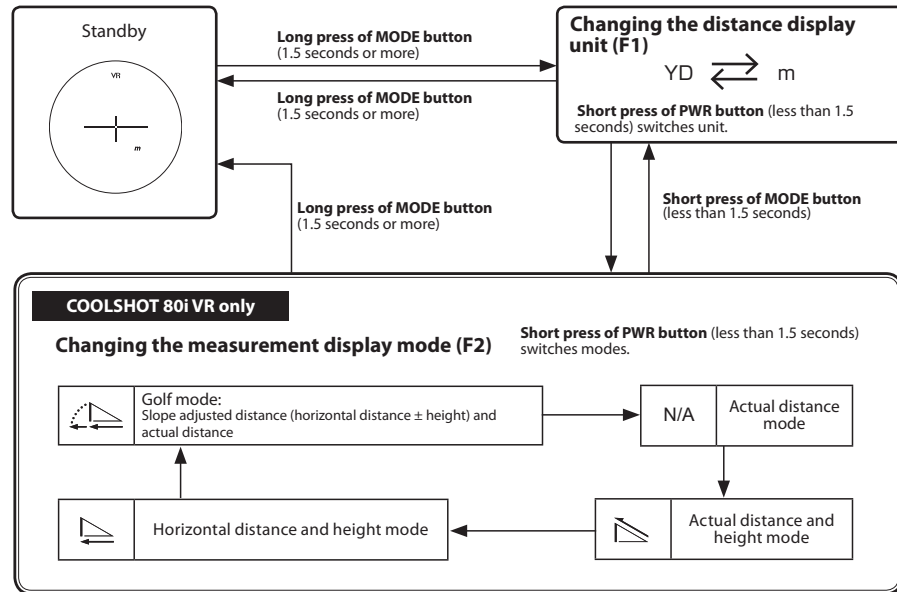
Standby

VR

m

Long press of MODE button (1.5 seconds or more)

Long press of MODE button (1.5 seconds or more)

Changing the distance display unit (F1)

YD $\rightleftarrows$ m

Short press of PWR button (less than 1.5 seconds) switches unit.

Long press of MODE button (1.5 seconds or more)

Short press of MODE button (less than 1.5 seconds)

COOLSHOT 80i VR only

Changing the measurement display mode (F2)

Short press of PWR button (less than 1.5 seconds) switches modes.

Golf mode:
Slope adjusted distance (horizontal distance ± height) and actual distance

N/A

Actual distance mode

Horizontal distance and height mode

Actual distance and height mode